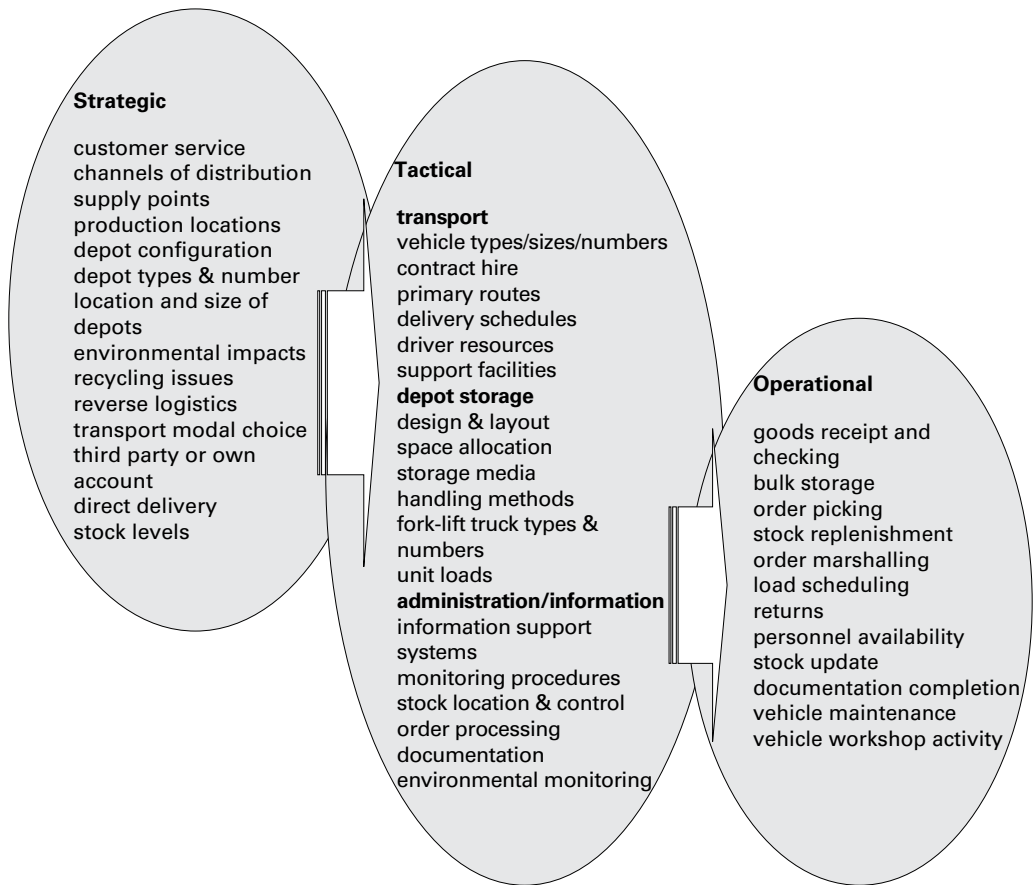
**Strategic**

customer service
channels of distribution
supply points
production locations
depot configuration
depot types & number
location and size of depots
environmental impacts
recycling issues
reverse logistics
transport modal choice
third party or own account
direct delivery
stock levels

**Tactical**

**transport**
vehicle types/sizes/numbers
contract hire
primary routes
delivery schedules
driver resources
support facilities
**depot storage**
design & layout
space allocation
storage media
handling methods
fork-lift truck types & numbers
unit loads
**administration/information**
information support systems
monitoring procedures
stock location & control
order processing
documentation
environmental monitoring

**Operational**

goods receipt and checking
bulk storage
order picking
stock replenishment
order marshalling
load scheduling
returns
personnel availability
stock update
documentation completion
vehicle maintenance
vehicle workshop activity